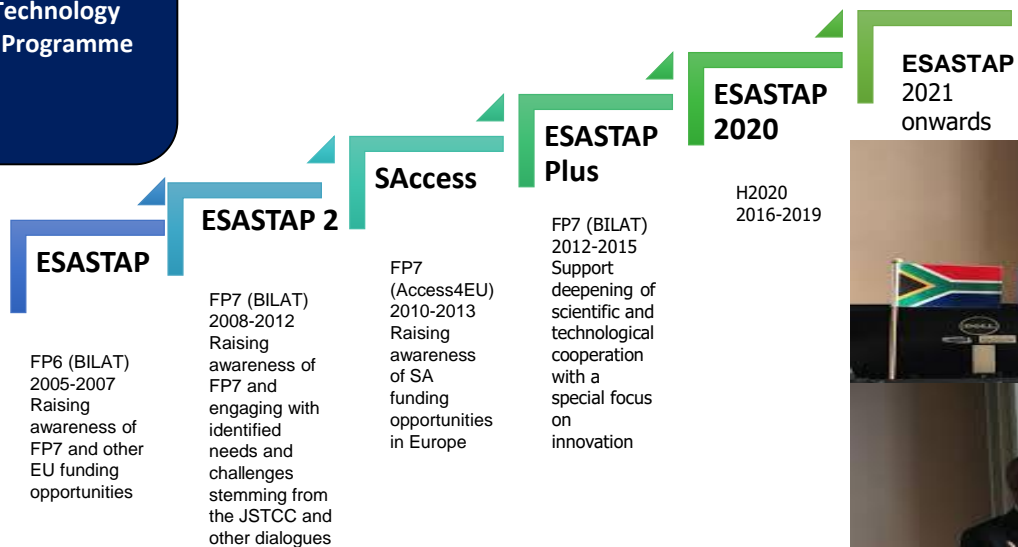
Technology Programme

ESASTAP

FP6 (BILAT) 2005-2007 Raising awareness of FP7 and other EU funding opportunities

ESASTAP 2

FP7 (BILAT) 2008-2012 Raising awareness of FP7 and engaging with identified needs and challenges stemming from the JSTCC and other dialogues

SAccess

FP7 (Access4EU) 2010-2013 Raising awareness of SA funding opportunities in Europe

ESASTAP Plus

FP7 (BILAT) 2012-2015 Support deepening of scientific and technological cooperation with a special focus on innovation

ESASTAP 2020

H2020 2016-2019

ESASTAP 2021 onwards